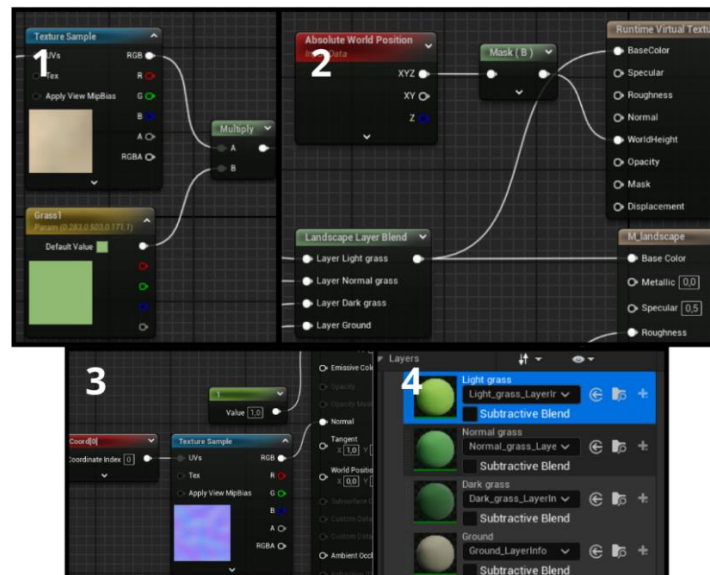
1

Texture Sample
UVs
Tex
Apply View MipBias
RGB
R
G
B
A
RGBA

Multiply
A
B

Grass1
Param (0.283,0.503,0.171,1)
Default Value

2

Absolute World Position
Input Data
XYZ
XY
Z

Mask ( B )

Runtime Virtual Textu
BaseColor
Specular
Roughness
Normal
WorldHeight
Opacity
Mask
Displacement

Landscape Layer Blend
Layer Light grass
Layer Normal grass
Layer Dark grass
Layer Ground

M_landscape
Base Color
Metallic 0,0
Specular 0,5
Roughness

3

1
Value 1,0

Coord[0]
Coordinate Index 0

Texture Sample
UVs
Tex
Apply View MipBias
RGB
R
G
B
A
RGBA

Emissive Col
Opacity
Opacity Mask
Normal
Tangent
X 1,0 Y
World Position
X 0,0 Y
Subsurface C
Custom Data
Custom Data
Ambient Occl

4

Layers

Light grass
Light_grass_LayerIr
Subtractive Blend

Normal grass
Normal_grass_Laye
Subtractive Blend

Dark grass
Dark_grass_LayerIn
Subtractive Blend

Ground
Ground_LayerInfo
Subtractive Blend